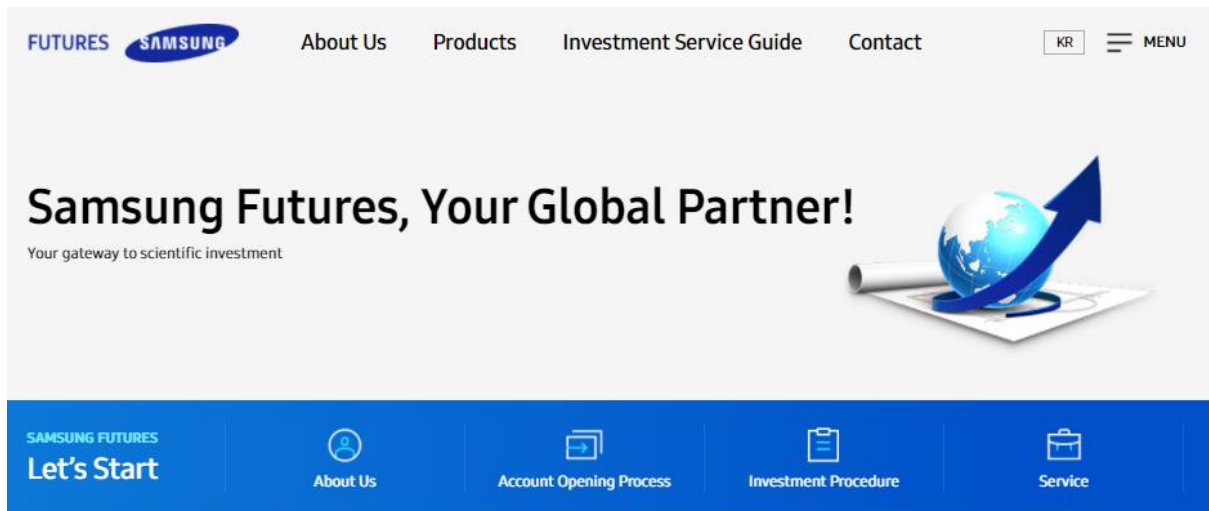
FUTURES SAMSUNG

About Us Products Investment Service Guide Contact

KR MENU

Samsung Futures, Your Global Partner!

Your gateway to scientific investment

SAMSUNG FUTURES
Let's Start

About Us

Account Opening Process

Investment Procedure

Service